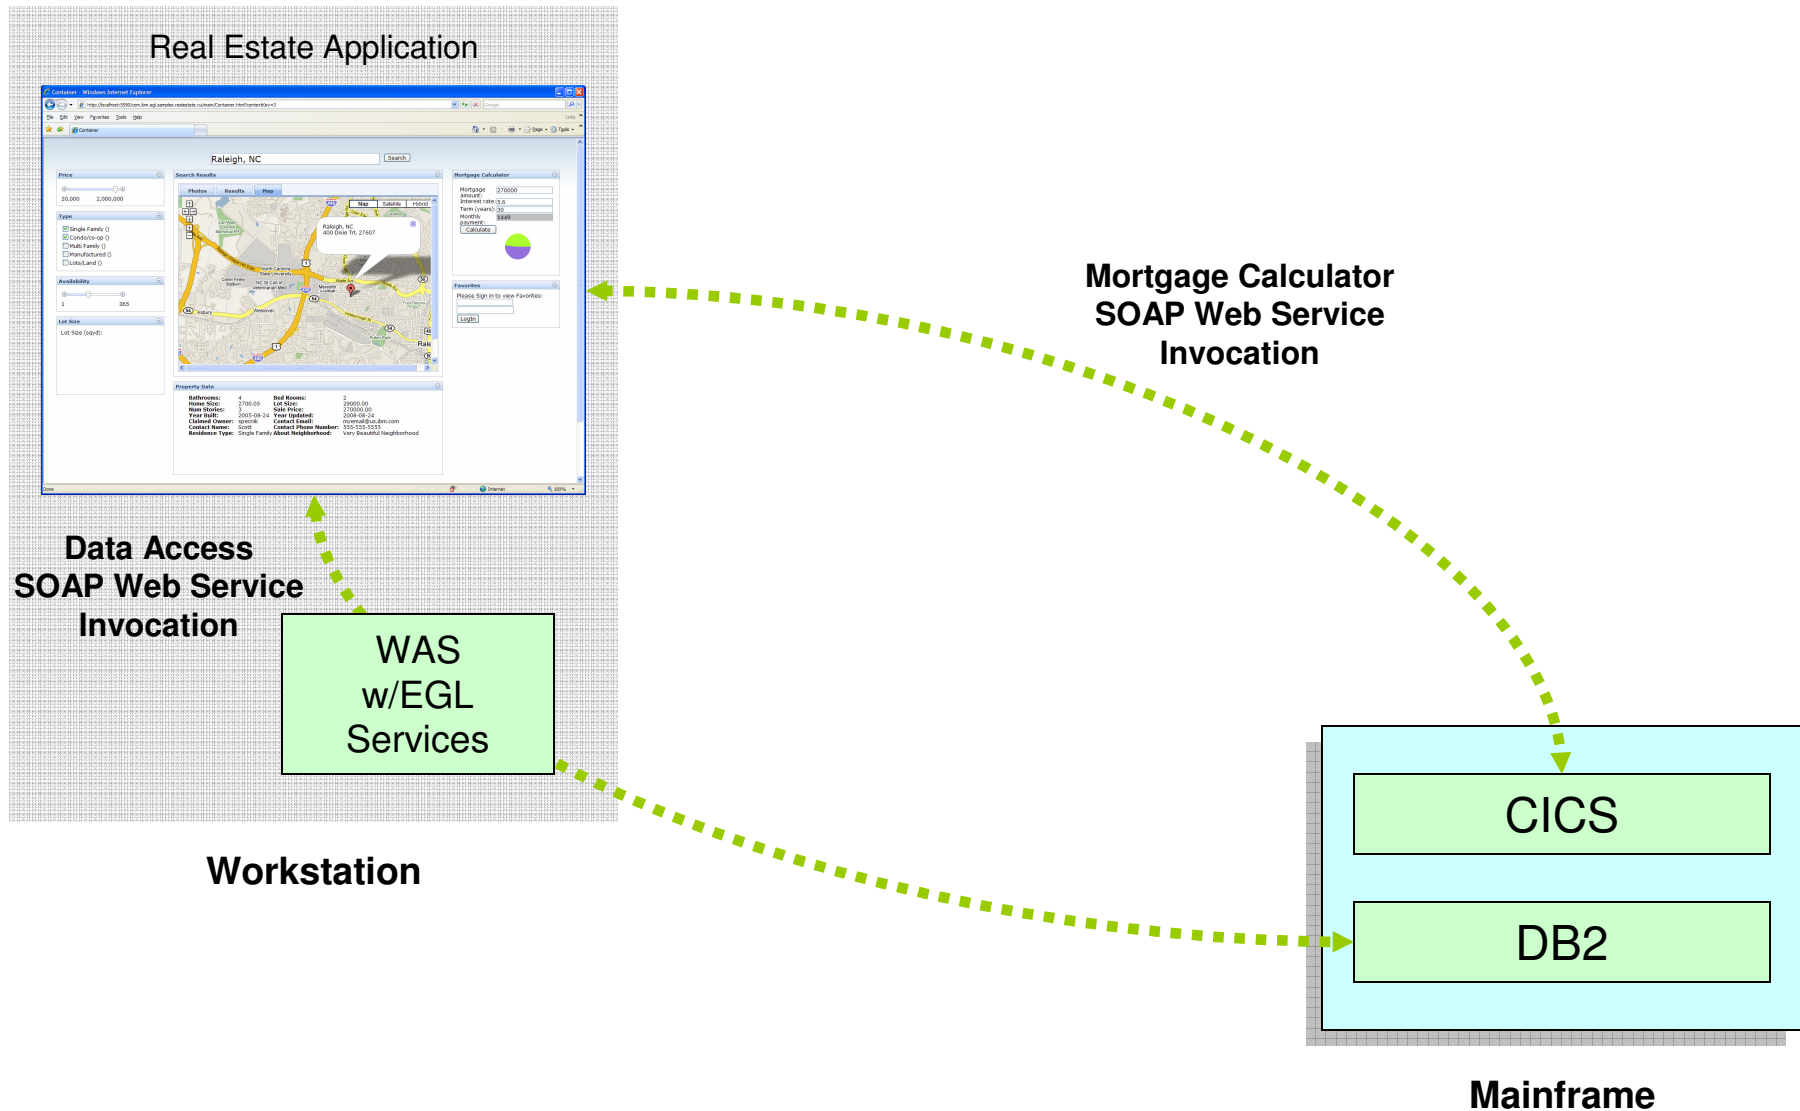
Real Estate Application

Raleigh, NC

Search

Price

20,000 2,000,000

Type

Single Family ()

Condo/co-op ()

Multi Family ()

Manufactured ()

Lots/Land ()

Availability

1 365

Lot Size

Lot Size (sqyd):

Search Results

Photos Results Map

Map Satellite Hybrid

Raleigh, NC
400 Dixie Trl, 27607

Mortgage Calculator

Mortgage amount: 270000

Interest rate: 5.6

Term (years): 30

Monthly payment: 1449

Calculate

Favorites

Please Sign in to view Favorites:

Login

Property Data

Mortgage Calculator SOAP Web Service Invocation

Data Access SOAP Web Service Invocation

WAS w/EGL Services

Workstation

CICS

DB2

Mainframe